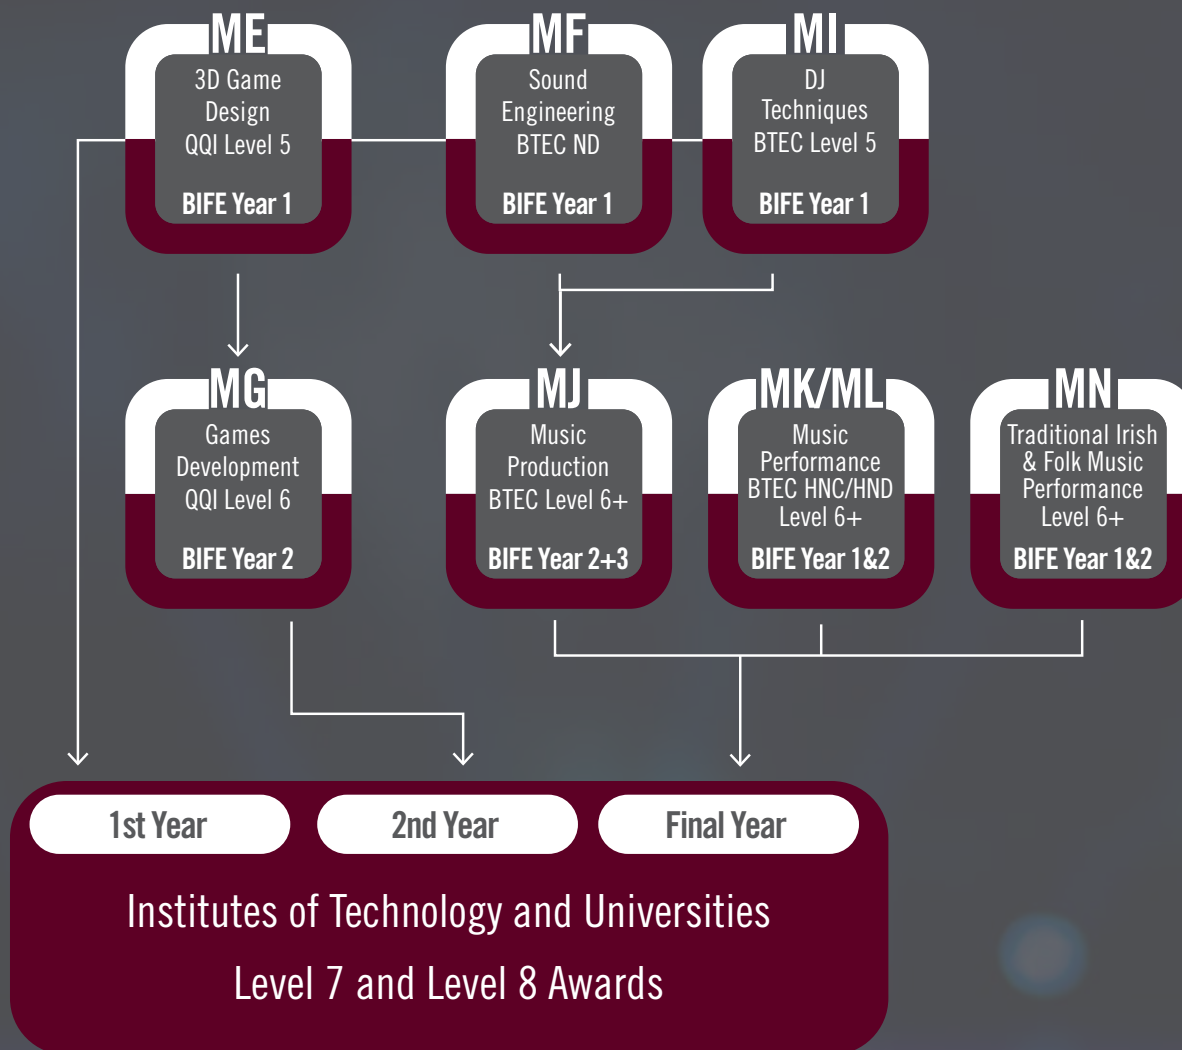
ME
3D Game Design
QQI Level 5
BIFE Year 1

MF
Sound Engineering
BTEC ND
BIFE Year 1

MI
DJ Techniques
BTEC Level 5
BIFE Year 1

MG
Games Development
QQI Level 6
BIFE Year 2

MJ
Music Production
BTEC Level 6+
BIFE Year 2+3

MK/ML
Music Performance
BTEC HNC/HND
Level 6+
BIFE Year 1&2

MN
Traditional Irish & Folk Music Performance
Level 6+
BIFE Year 1&2

1st Year

2nd Year

Final Year

Institutes of Technology and Universities
Level 7 and Level 8 Awards